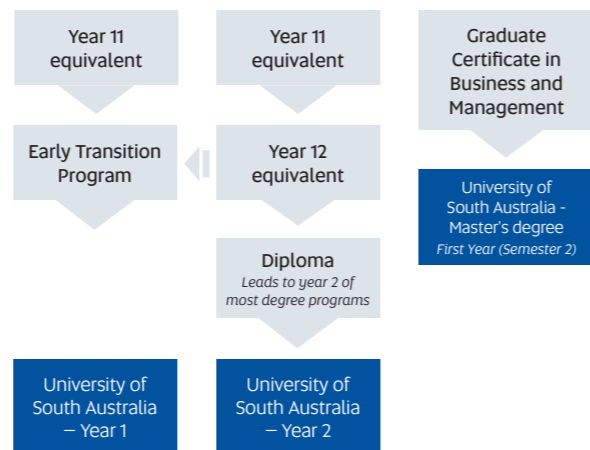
Year 11 equivalent

Early Transition Program

University of South Australia – Year 1

Year 11 equivalent

Year 12 equivalent

Diploma
Leads to year 2 of most degree programs

University of South Australia – Year 2

Graduate Certificate in Business and Management

University of South Australia - Master's degree
First Year (Semester 2)